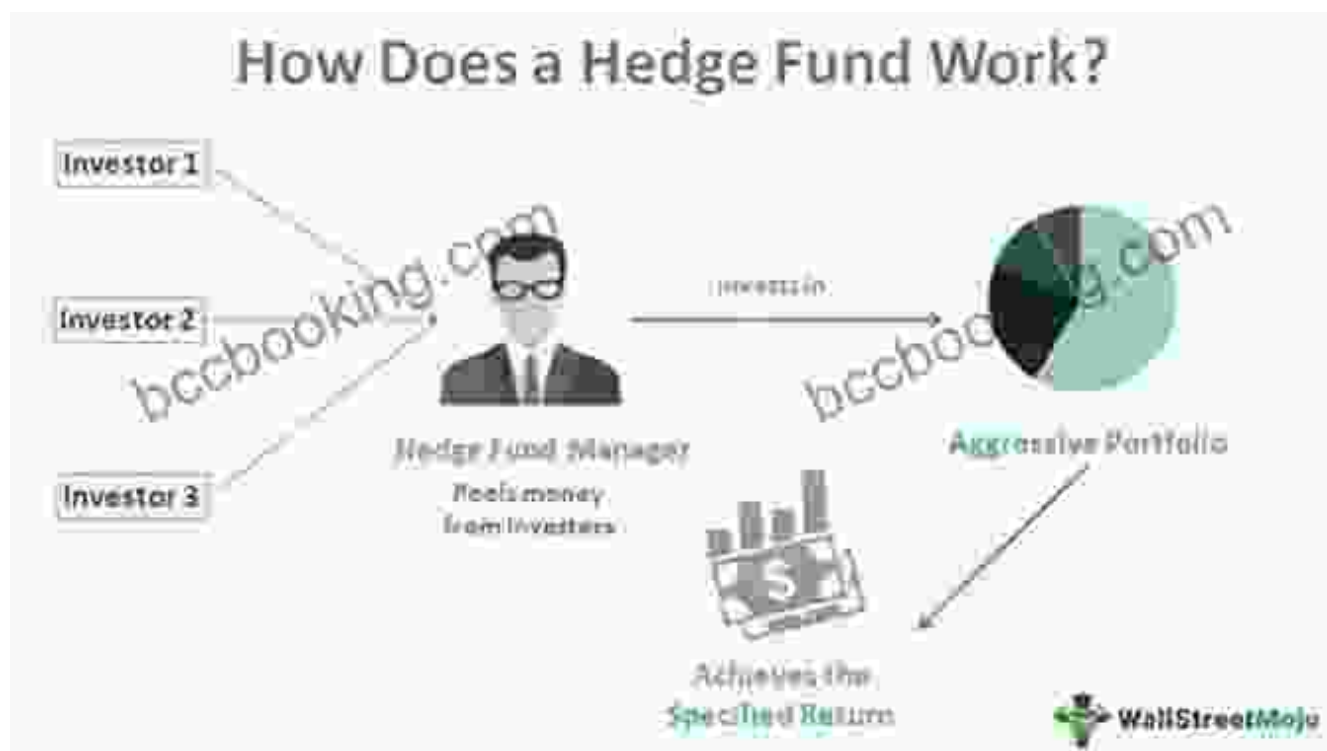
How Does a Hedge Fund Work?

Investor 1

Investor 2

Investor 3

bccbooking.com

Hedge Fund Manager

Pools money from investors

invests in

bccbooking.com

Aggressive Portfolio

$

Achieves the Specified Return

WallStreetMojo